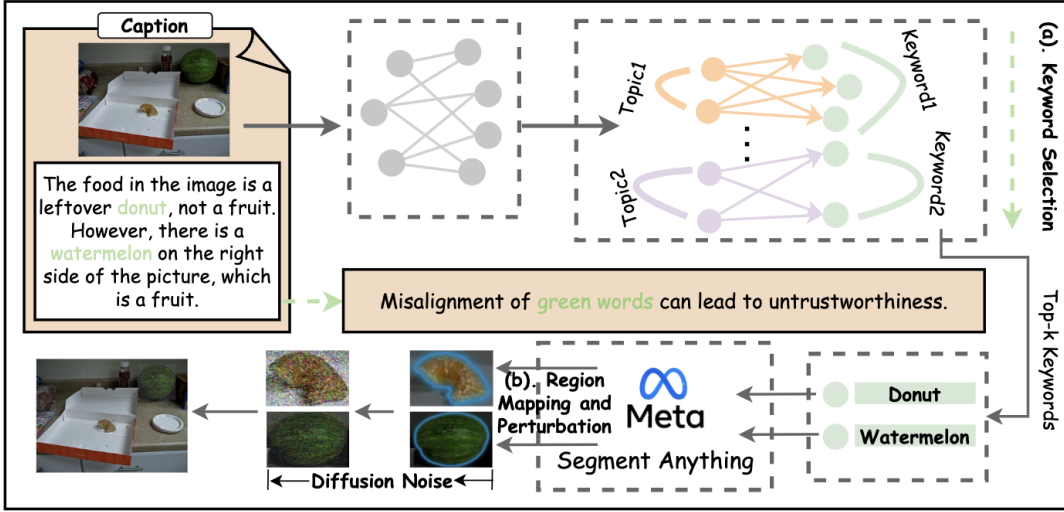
Caption

The food in the image is a leftover donut, not a fruit. However, there is a watermelon on the right side of the picture, which is a fruit.

Topic1

Topic2

Keyword1

Keyword2

(a). Keyword Selection

Top-k Keywords

Misalignment of green words can lead to untrustworthiness.

Donut

Watermelon

Meta

Segment Anything

(b). Region Mapping and Perturbation

Diffusion Noise